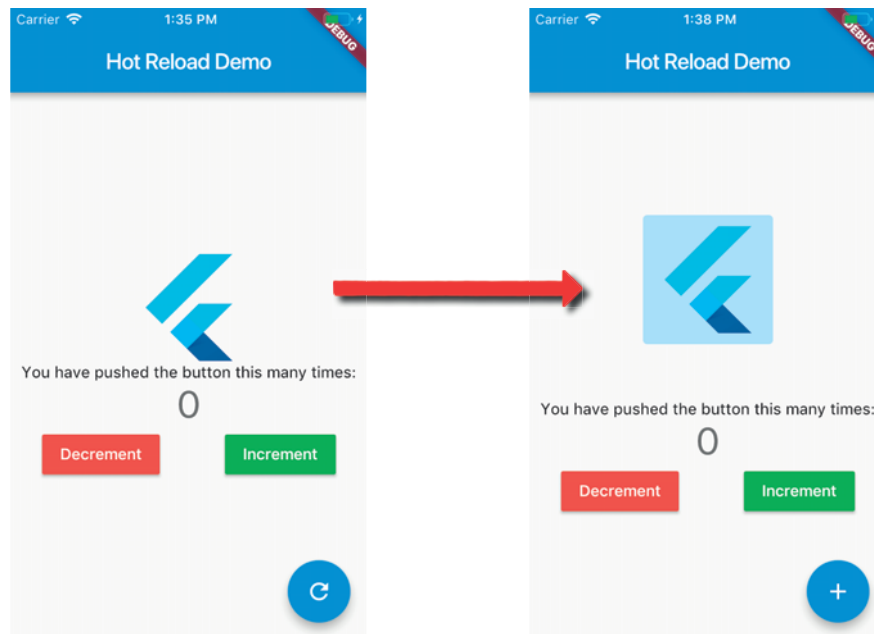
Carrier 1:35 PM DEBUG

Hot Reload Demo

You have pushed the button this many times:

0

Decrement Increment

Carrier 1:38 PM DEBUG

Hot Reload Demo

You have pushed the button this many times:

0

Decrement Increment

+